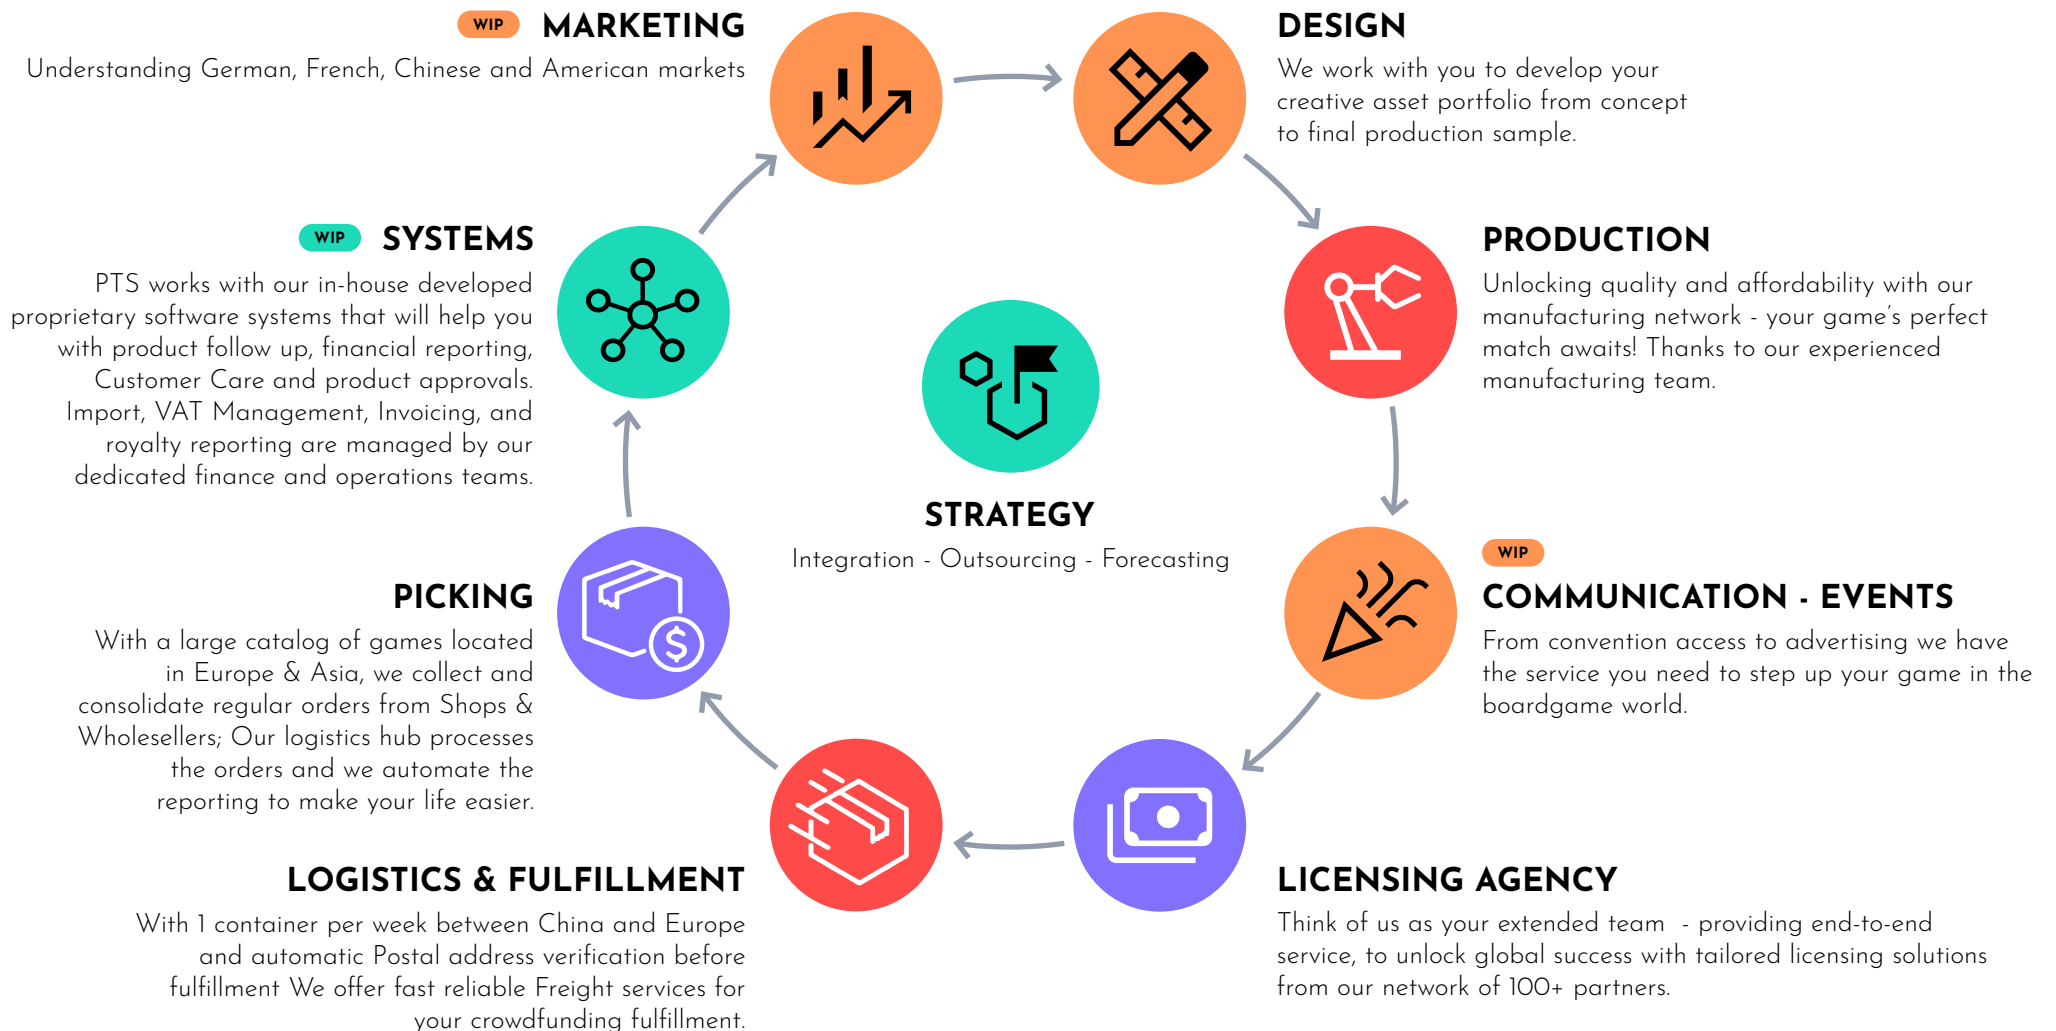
WIP MARKETING

Understanding German, French, Chinese and American markets

DESIGN

We work with you to develop your creative asset portfolio from concept to final production sample.

WIP SYSTEMS

PTS works with our in-house developed proprietary software systems that will help you with product follow up, financial reporting, Customer Care and product approvals. Import, VAT Management, Invoicing, and royalty reporting are managed by our dedicated finance and operations teams.

PRODUCTION

Unlocking quality and affordability with our manufacturing network - your game's perfect match awaits! Thanks to our experienced manufacturing team.

STRATEGY

Integration - Outsourcing - Forecasting

WIP

COMMUNICATION - EVENTS

From convention access to advertising we have the service you need to step up your game in the boardgame world.

PICKING

With a large catalog of games located in Europe & Asia, we collect and consolidate regular orders from Shops & Wholesellers; Our logistics hub processes the orders and we automate the reporting to make your life easier.

LOGISTICS & FULFILLMENT

With 1 container per week between China and Europe and automatic Postal address verification before fulfillment We offer fast reliable Freight services for your crowdfunding fulfillment.

LICENSING AGENCY

Think of us as your extended team - providing end-to-end service, to unlock global success with tailored licensing solutions from our network of 100+ partners.